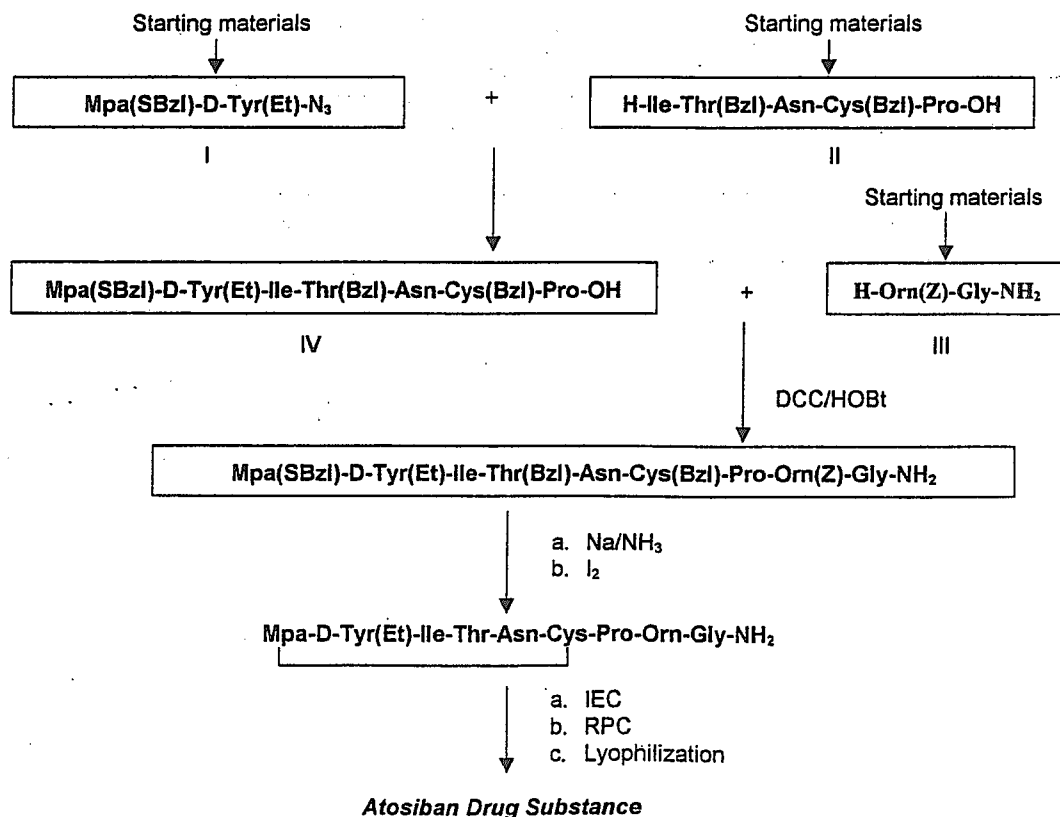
Starting materials

Mpa(SBzl)-D-Tyr(Et)-$N_3$

I

+

Starting materials

H-Ile-Thr(Bzl)-Asn-Cys(Bzl)-Pro-OH

II

Starting materials

Mpa(SBzl)-D-Tyr(Et)-Ile-Thr(Bzl)-Asn-Cys(Bzl)-Pro-OH

IV

+

H-Orn(Z)-Gly-$NH_2$

III

DCC/HOBt

Mpa(SBzl)-D-Tyr(Et)-Ile-Thr(Bzl)-Asn-Cys(Bzl)-Pro-Orn(Z)-Gly-$NH_2$

a. Na/$NH_3$
b. $I_2$

Mpa-D-Tyr(Et)-Ile-Thr-Asn-Cys-Pro-Orn-Gly-$NH_2$

a. IEC
b. RPC
c. Lyophilization

Atosiban Drug Substance